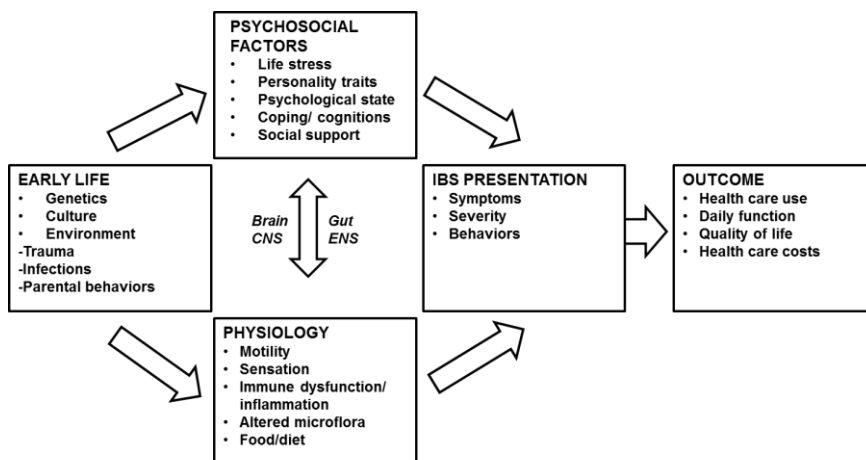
PSYCHOSOCIAL FACTORS
- Life stress
- Personality traits
- Psychological state
- Coping/ cognitions
- Social support

EARLY LIFE
- Genetics
- Culture
- Environment
-Trauma
-Infections
-Parental behaviors

Brain CNS

Gut ENS

IBS PRESENTATION
- Symptoms
- Severity
- Behaviors

OUTCOME
- Health care use
- Daily function
- Quality of life
- Health care costs

PHYSIOLOGY
- Motility
- Sensation
- Immune dysfunction/ inflammation
- Altered microflora
- Food/diet